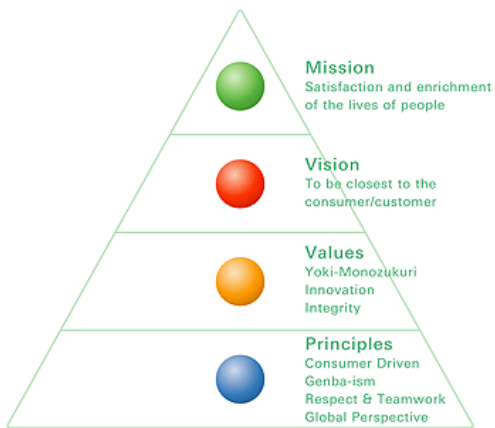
Mission
Satisfaction and enrichment of the lives of people

Vision
To be closest to the consumer/customer

Values
Yoki-Monozukuri
Innovation
Integrity

Principles
Consumer Driven
Genba-ism
Respect & Teamwork
Global Perspective